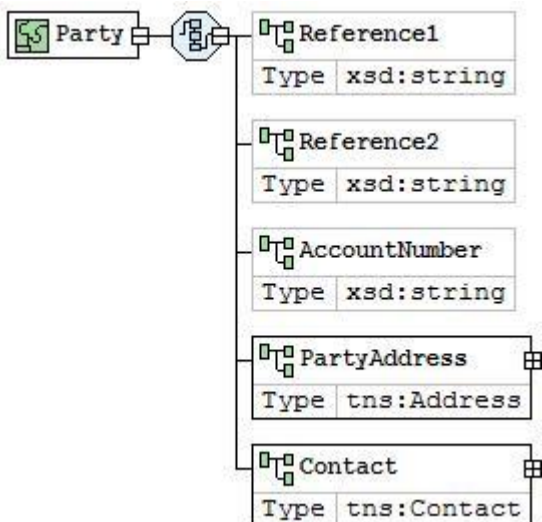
Party

Reference1

| Type | xsd:string |
|---|---|

Reference2

| Type | xsd:string |
|---|---|

AccountNumber

| Type | xsd:string |
|---|---|

PartyAddress

| Type | tns:Address |
|---|---|

Contact

| Type | tns:Contact |
|---|---|